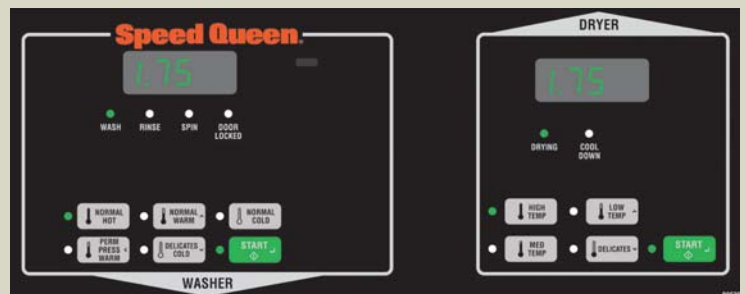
Speed Queen.

1.75

WASH RINSE SPIN DOOR LOCKED

NORMAL HOT
NORMAL WARM
NORMAL COLD
PERM PRESS WARM
DELICATES COLD
START

WASHER

DRYER

1.75

DRYING COOL DOWN

HIGH TEMP
LOW TEMP
MED TEMP
DELICATES
START